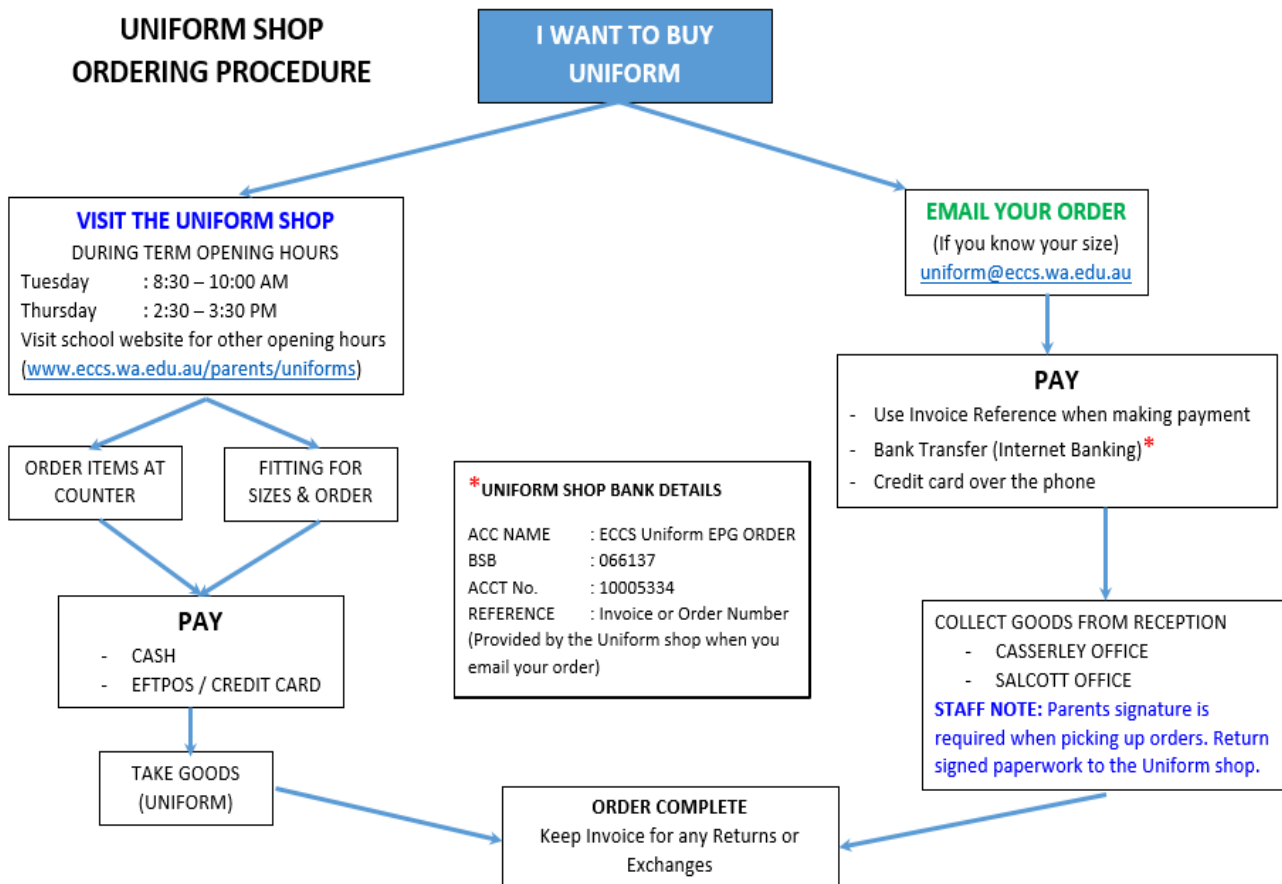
UNIFORM SHOP ORDERING PROCEDURE

I WANT TO BUY UNIFORM

VISIT THE UNIFORM SHOP
DURING TERM OPENING HOURS
Tuesday : 8:30 – 10:00 AM
Thursday : 2:30 – 3:30 PM
Visit school website for other opening hours (www.eccs.wa.edu.au/parents/uniforms)

ORDER ITEMS AT COUNTER

FITTING FOR SIZES & ORDER

PAY
- CASH
- EFTPOS / CREDIT CARD

TAKE GOODS (UNIFORM)

*UNIFORM SHOP BANK DETAILS
ACC NAME : ECCS Uniform EPG ORDER
BSB : 066137
ACCT No. : 10005334
REFERENCE : Invoice or Order Number
(Provided by the Uniform shop when you email your order)

EMAIL YOUR ORDER
(If you know your size)
uniform@eccs.wa.edu.au

PAY
- Use Invoice Reference when making payment
- Bank Transfer (Internet Banking)*
- Credit card over the phone

COLLECT GOODS FROM RECEPTION
- CASSERLEY OFFICE
- SALCOTT OFFICE
STAFF NOTE: Parents signature is required when picking up orders. Return signed paperwork to the Uniform shop.

ORDER COMPLETE
Keep Invoice for any Returns or Exchanges